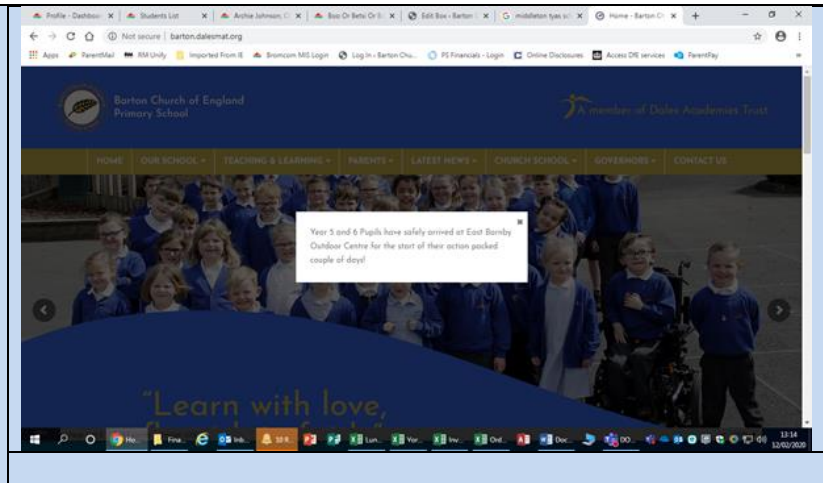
Profile - Dashboard | Students List | Archie Johnson | Buo Or Betu Or | Edit Box - Barton | middleton tyas sc | Home - Barton C | +

Not secure | barton.dalesmat.org

Apps ParentMail RM Unify Imported From IE Bromcom MIS Login Log In - Barton Chu... PS Financials - Login Online Disclosures Access DfE services ParentPay

Barton Church of England Primary School

A member of Dales Academies Trust

HOME OUR SCHOOL TEACHING & LEARNING PARENTS LATEST NEWS CHURCH SCHOOL GOVERNORS CONTACT US

Year 5 and 6 Pupils have safely arrived at East Barnby Outdoor Centre for the start of their action packed couple of days!

"Learn with love,

Ho... Fina... Inb... 10 R... Lun... Yor... Inv... Ord... Doc... DO...

13:14
12/02/2020